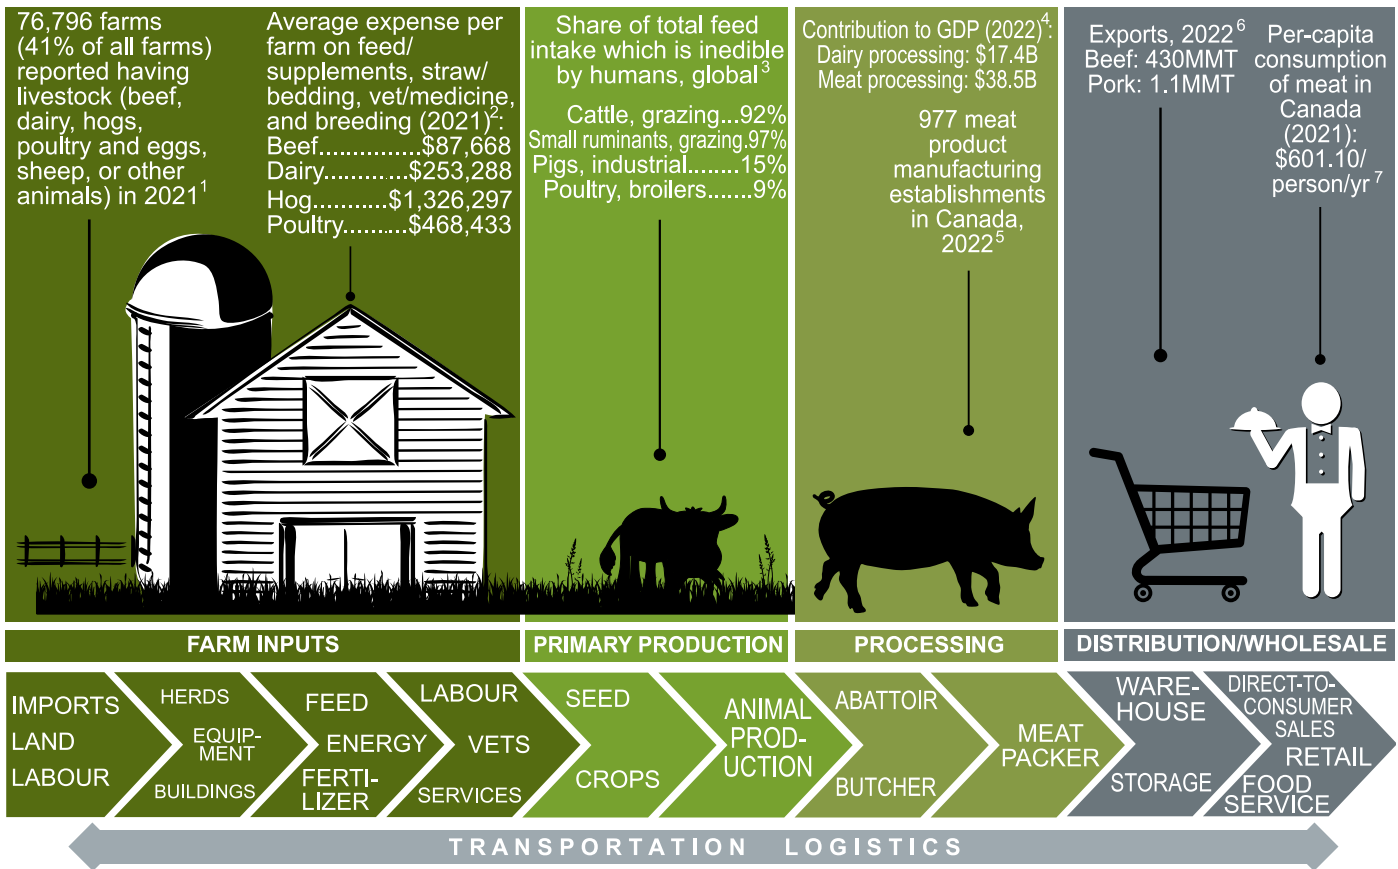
76,796 farms (41% of all farms) reported having livestock (beef, dairy, hogs, poultry and eggs, sheep, or other animals) in 2021$^1$

Average expense per farm on feed/ supplements, straw/ bedding, vet/medicine, and breeding (2021)$^2$:
Beef...............$87,668
Dairy...........$253,288
Hog...........$1,326,297
Poultry.........$468,433

Share of total feed intake which is inedible by humans, global$^3$
Cattle, grazing...92%
Small ruminants, grazing.97%
Pigs, industrial........15%
Poultry, broilers.......9%

Contribution to GDP (2022)$^4$:
Dairy processing: $17.4B
Meat processing: $38.5B

977 meat product manufacturing establishments in Canada, 2022$^5$

Exports, 2022$^6$
Beef: 430MMT
Pork: 1.1MMT

Per-capita consumption of meat in Canada (2021): $601.10/ person/yr$^7$

FARM INPUTS
PRIMARY PRODUCTION
PROCESSING
DISTRIBUTION/WHOLESALE

IMPORTS
LAND
LABOUR
HERDS
EQUIPMENT
BUILDINGS
FEED
ENERGY
FERTILIZER
LABOUR
VETS
SERVICES
SEED
CROPS
ANIMAL PRODUCTION
ABATTOIR
BUTCHER
MEAT PACKER
WAREHOUSE
STORAGE
DIRECT-TO-CONSUMER SALES
RETAIL
FOOD SERVICE

TRANSPORTATION LOGISTICS